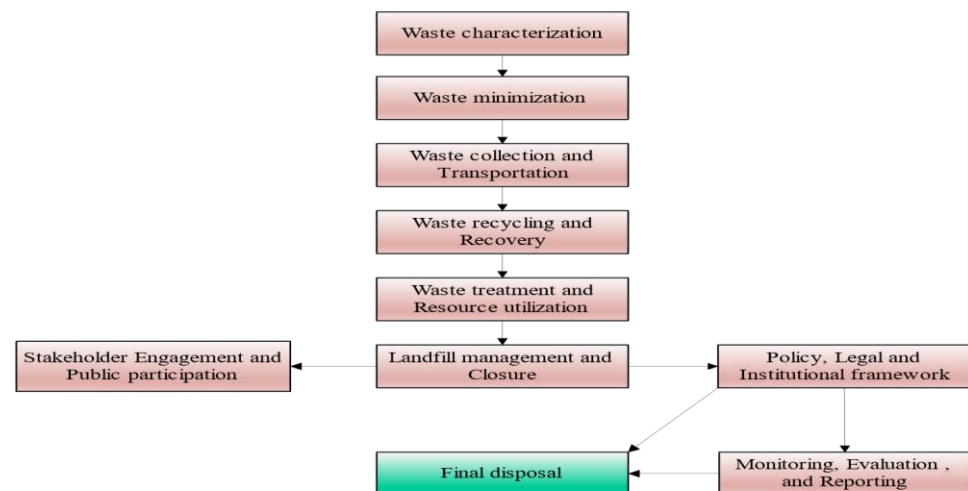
Waste characterization

Waste minimization

Waste collection and Transportation

Waste recycling and Recovery

Waste treatment and Resource utilization

Stakeholder Engagement and Public participation

Landfill management and Closure

Policy, Legal and Institutional framework

Final disposal

Monitoring, Evaluation , and Reporting